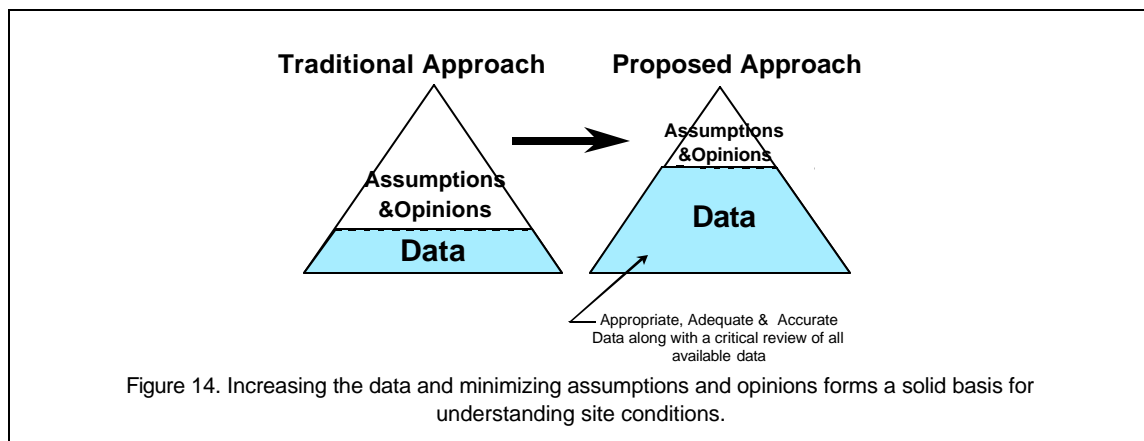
Traditional Approach

Assumptions &Opinions

Data

Proposed Approach

Assumptions &Opinions

Data

Appropriate, Adequate & Accurate Data along with a critical review of all available data

Figure 14. Increasing the data and minimizing assumptions and opinions forms a solid basis for understanding site conditions.